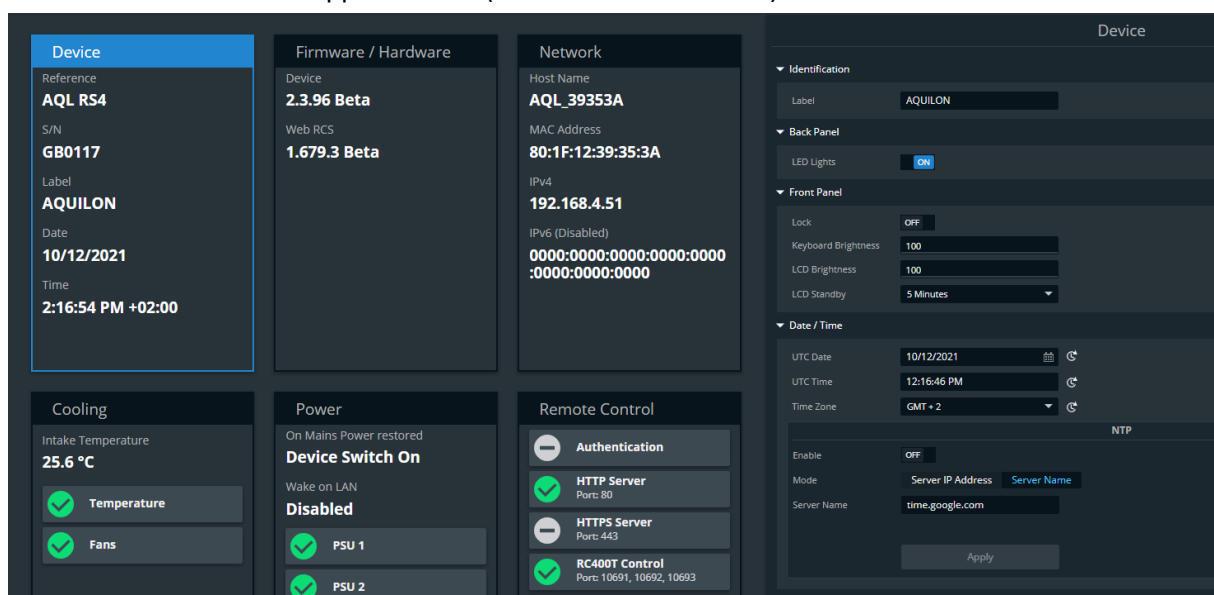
Device
Reference
AQL RS4
S/N
GB0117
Label
AQUILON
Date
10/12/2021
Time
2:16:54 PM +02:00

Firmware / Hardware
Device
2.3.96 Beta
Web RCS
1.679.3 Beta

Network
Host Name
AQL_39353A
MAC Address
80:1F:12:39:35:3A
IPv4
192.168.4.51
IPv6 (Disabled)
0000:0000:0000:0000:0000:0000:0000:0000

Cooling
Intake Temperature
25.6 °C
Temperature
Fans

Power
On Mains Power restored
Device Switch On
Wake on LAN
Disabled
PSU 1
PSU 2

Remote Control
Authentication
HTTP Server
Port: 80
HTTPS Server
Port: 443
RC400T Control
Port: 10691, 10692, 10693

Device
Identification
Label AQUILON
Back Panel
LED Lights ON
Front Panel
Lock OFF
Keyboard Brightness 100
LCD Brightness 100
LCD Standby 5 Minutes
Date / Time
UTC Date 10/12/2021
UTC Time 12:16:46 PM
Time Zone GMT + 2
NTP
Enable OFF
Mode Server IP Address Server Name
Server Name time.google.com
Apply